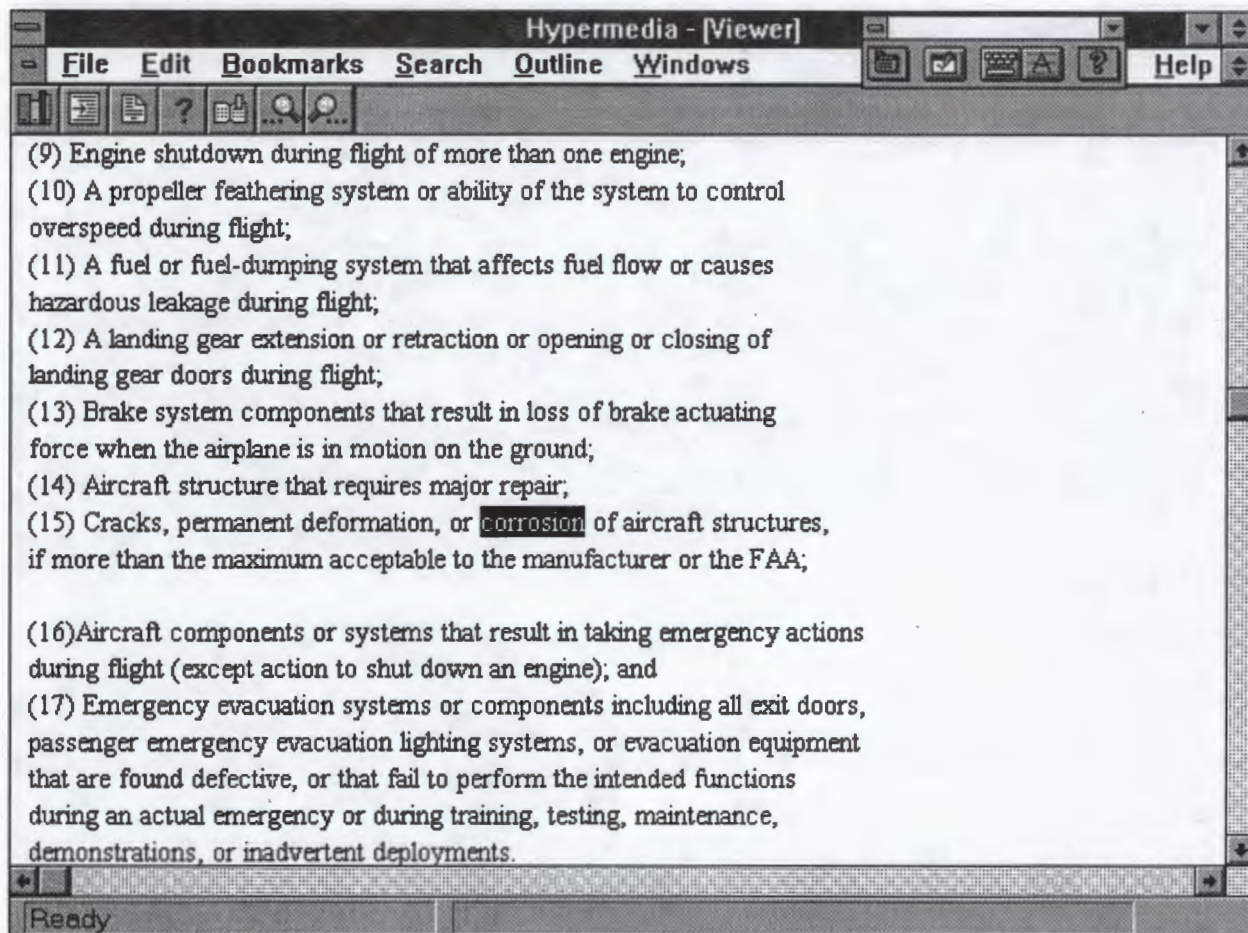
Hypermedia - [Viewer]

File Edit Bookmarks Search Outline Windows Help

(9) Engine shutdown during flight of more than one engine;
(10) A propeller feathering system or ability of the system to control overspeed during flight;
(11) A fuel or fuel-dumping system that affects fuel flow or causes hazardous leakage during flight;
(12) A landing gear extension or retraction or opening or closing of landing gear doors during flight;
(13) Brake system components that result in loss of brake actuating force when the airplane is in motion on the ground;
(14) Aircraft structure that requires major repair;
(15) Cracks, permanent deformation, or corrosion of aircraft structures, if more than the maximum acceptable to the manufacturer or the FAA;

(16)Aircraft components or systems that result in taking emergency actions during flight (except action to shut down an engine); and
(17) Emergency evacuation systems or components including all exit doors, passenger emergency evacuation lighting systems, or evacuation equipment that are found defective, or that fail to perform the intended functions during an actual emergency or during training, testing, maintenance, demonstrations, or inadvertent deployments.

Ready